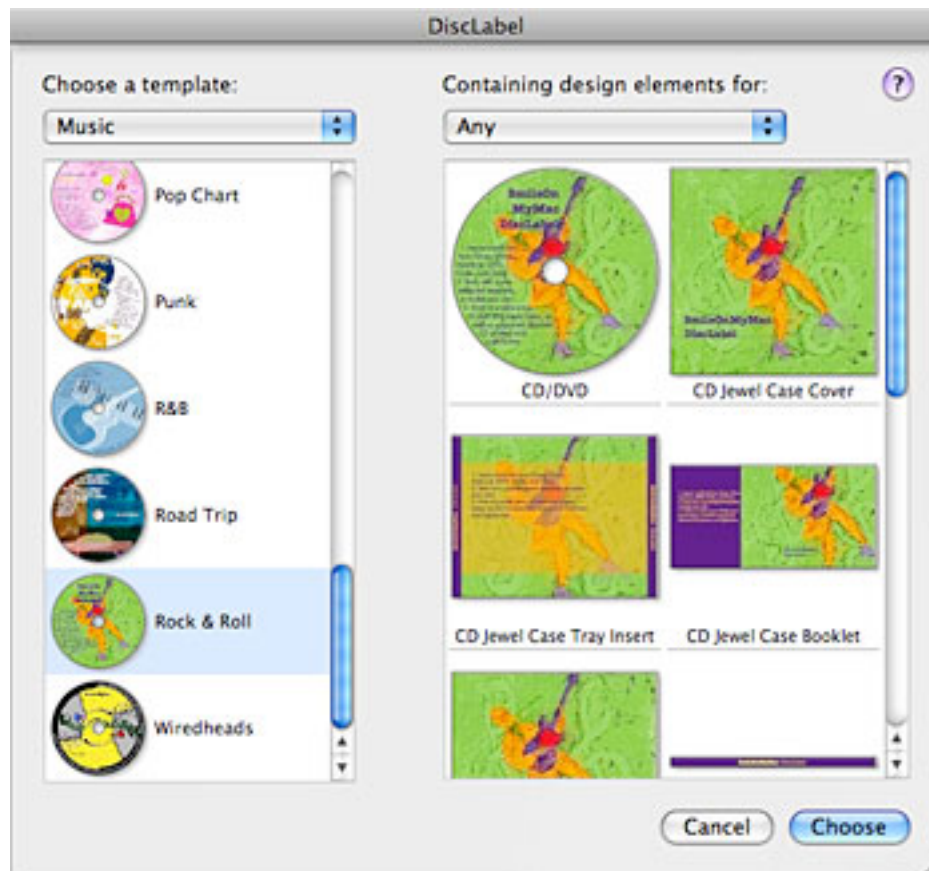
DiscLabel

Choose a template:

Music

Pop Chart

Punk

R&B

Road Trip

Rock & Roll

Wiredheads

Containing design elements for:

?

Any

SmileOn MyMac DiscLabel

CD/DVD

SmileOnMyMac DiscLabel

CD Jewel Case Cover

CD Jewel Case Tray Insert

CD Jewel Case Booklet

Cancel

Choose